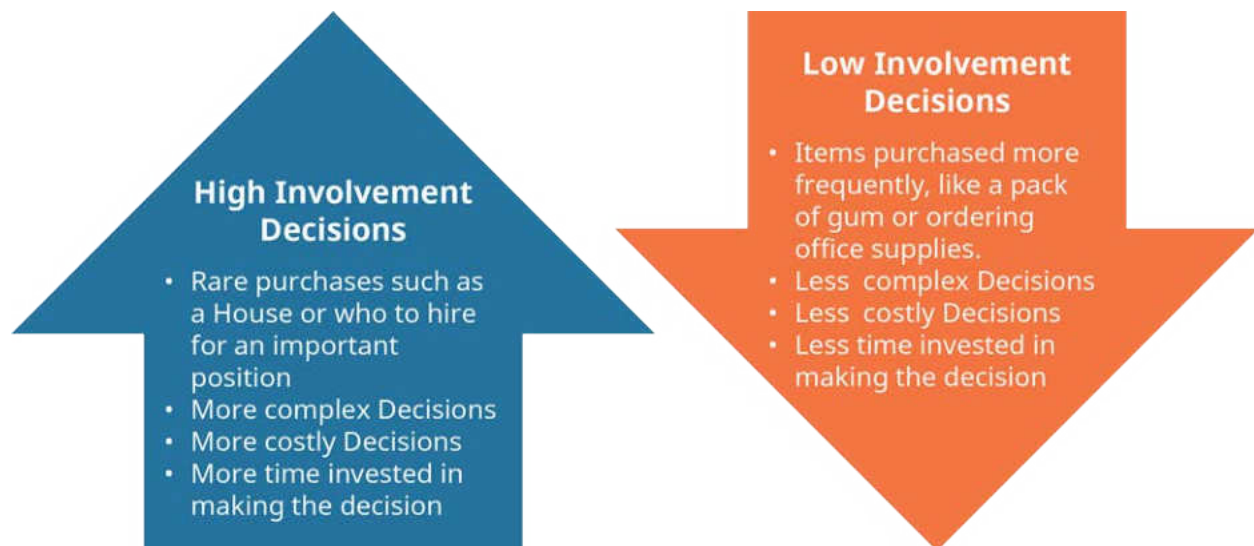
High Involvement Decisions

- Rare purchases such as a House or who to hire for an important position
- More complex Decisions
- More costly Decisions
- More time invested in making the decision

Low Involvement Decisions

- Items purchased more frequently, like a pack of gum or ordering office supplies.
- Less complex Decisions
- Less costly Decisions
- Less time invested in making the decision